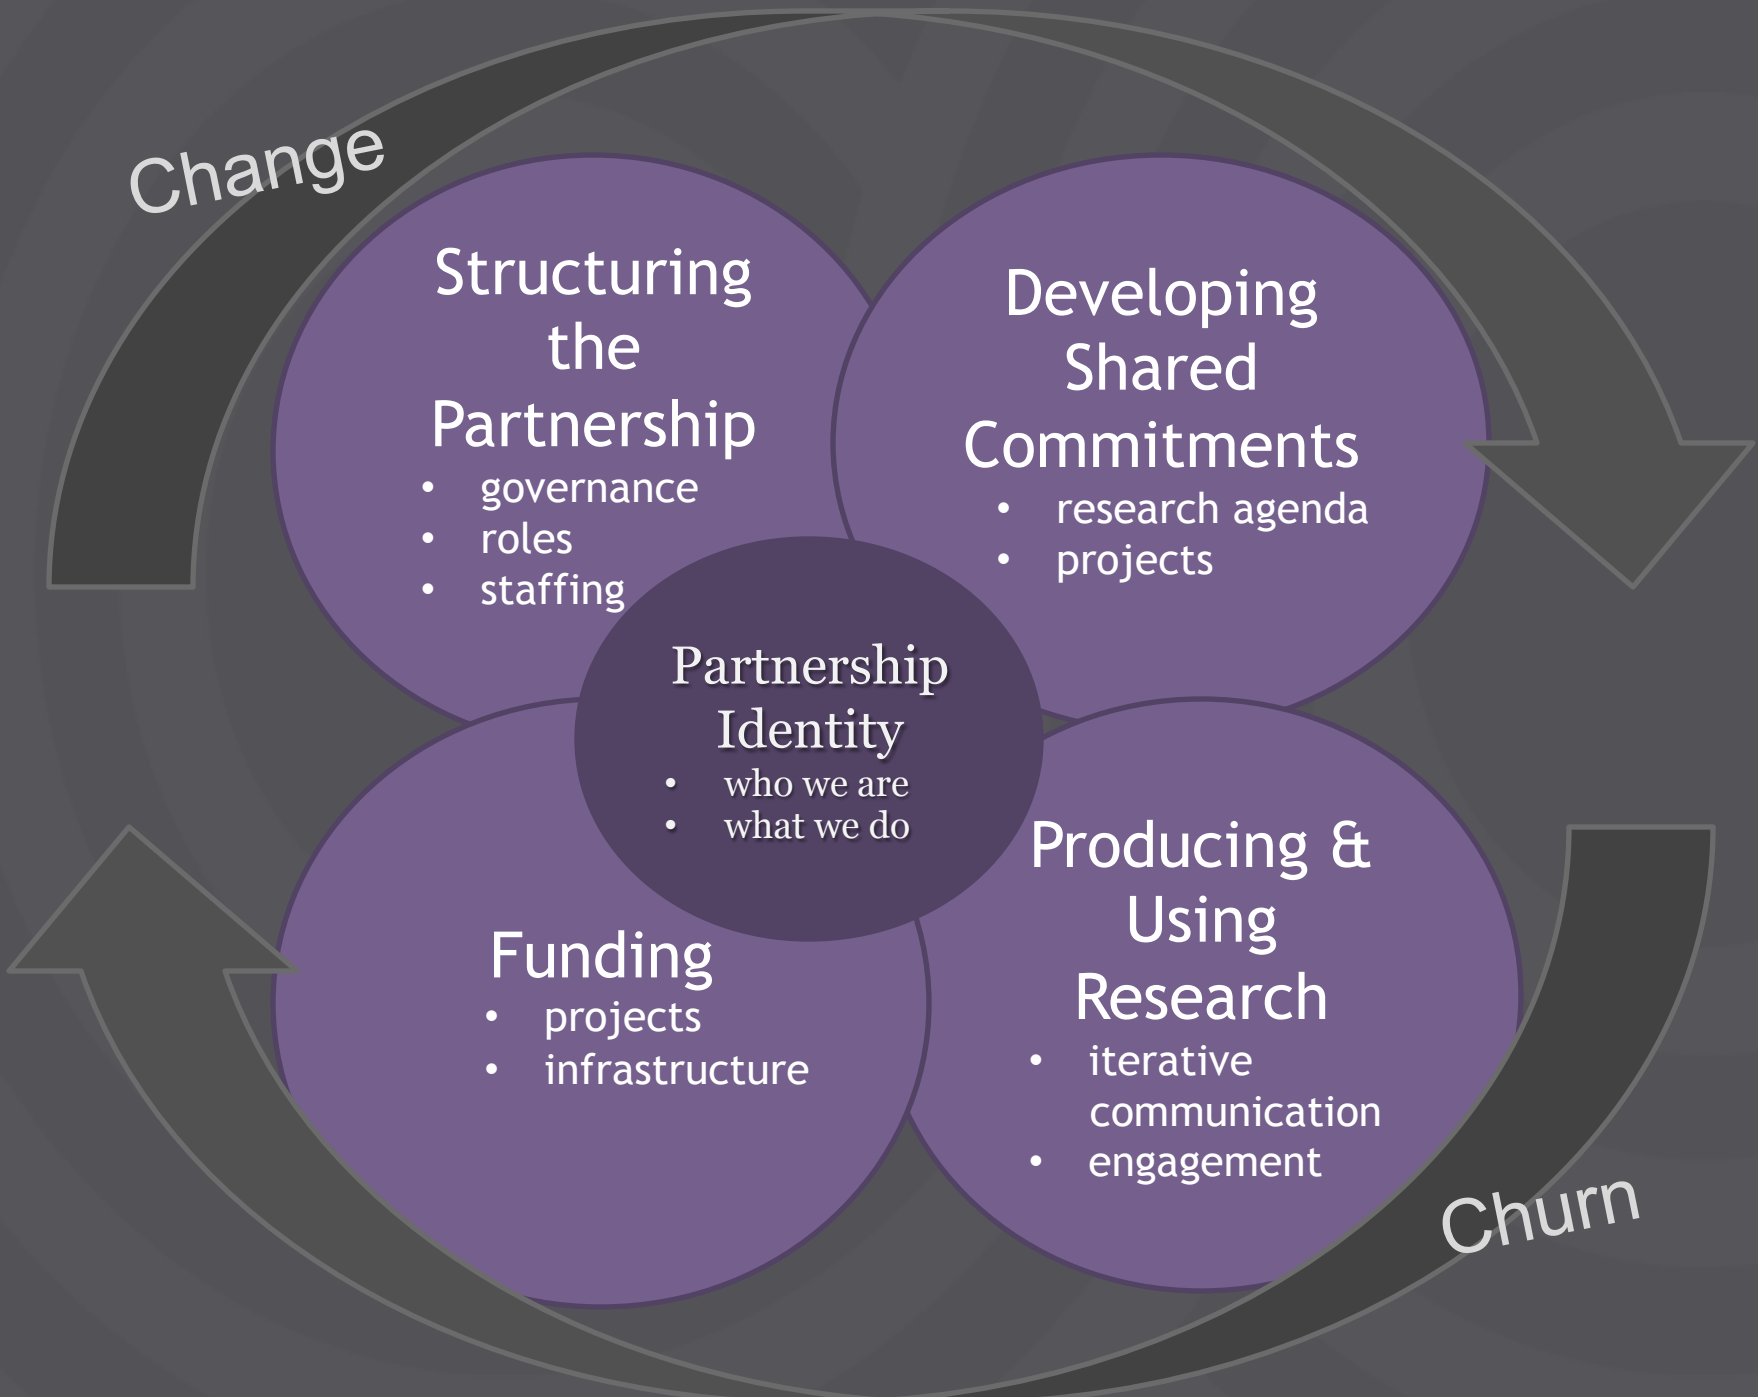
Change

Structuring the Partnership
• governance
• roles
• staffing

Developing Shared Commitments
• research agenda
• projects

Partnership Identity
• who we are
• what we do

Funding
• projects
• infrastructure

Producing & Using Research
• iterative communication
• engagement

Churn